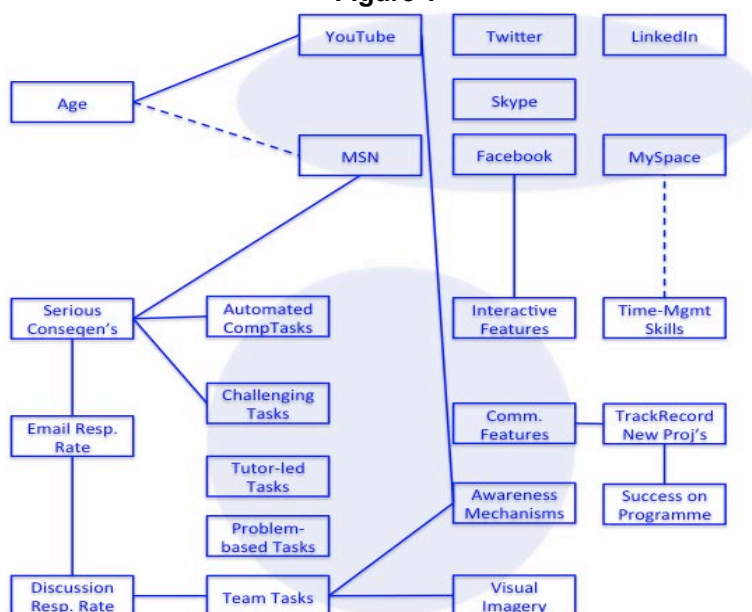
Figure 1

YouTube

Twitter

LinkedIn

Age

Skype

MSN

Facebook

MySpace

Serious Conseqen's

Automated CompTasks

Interactive Features

Time-Mgmt Skills

Challenging Tasks

Email Resp. Rate

Comm. Features

TrackRecord New Proj's

Tutor-led Tasks

Awareness Mechanisms

Success on Programme

Problem-based Tasks

Discussion Resp. Rate

Team Tasks

Visual Imagery